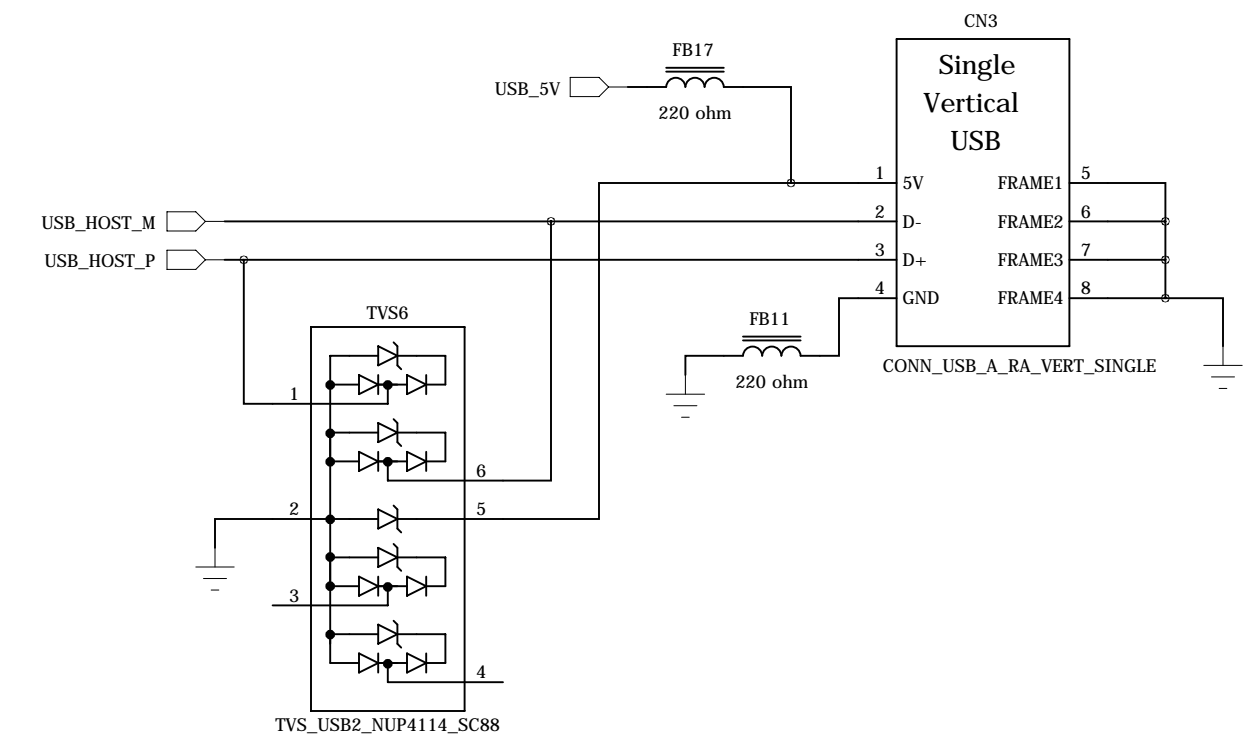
CN3

Single Vertical USB

FB17

USB_5V

220 ohm

1 5V
2 D-
3 D+
4 GND

FRAME1 5
FRAME2 6
FRAME3 7
FRAME4 8

USB_HOST_M

USB_HOST_P

FB11

220 ohm

CONN_USB_A_RA_VERT_SINGLE

TVS6

1

6

2

5

3

4

TVS_USB2_NUP4114_SC88